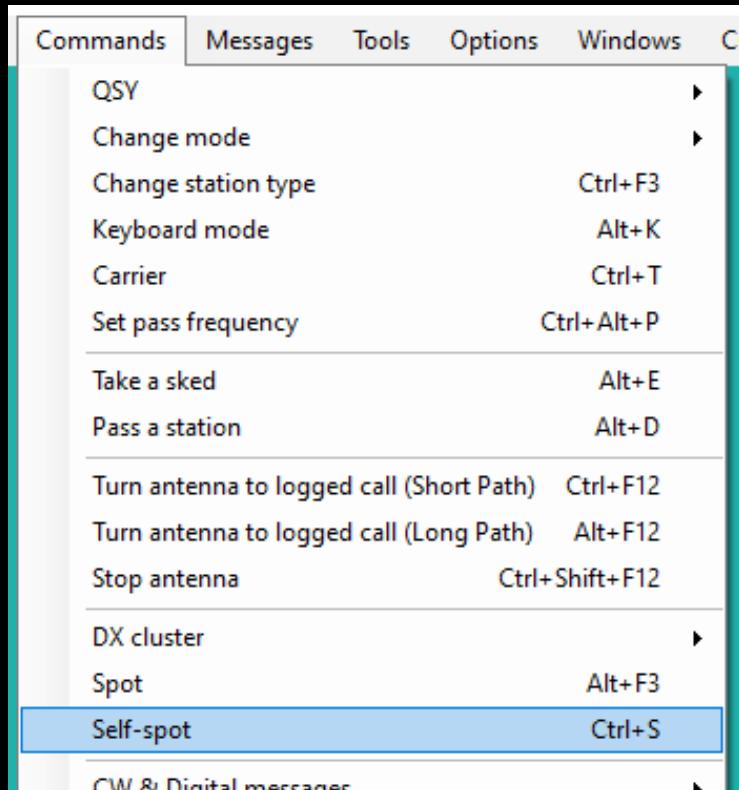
Commands Messages Tools Options Windows C

QSY
Change mode
Change station type Ctrl+F3
Keyboard mode Alt+K
Carrier Ctrl+T
Set pass frequency Ctrl+Alt+P

Take a sked Alt+E
Pass a station Alt+D

Turn antenna to logged call (Short Path) Ctrl+F12
Turn antenna to logged call (Long Path) Alt+F12
Stop antenna Ctrl+Shift+F12

DX cluster
Spot Alt+F3
Self-spot Ctrl+S

CW & Digital messages